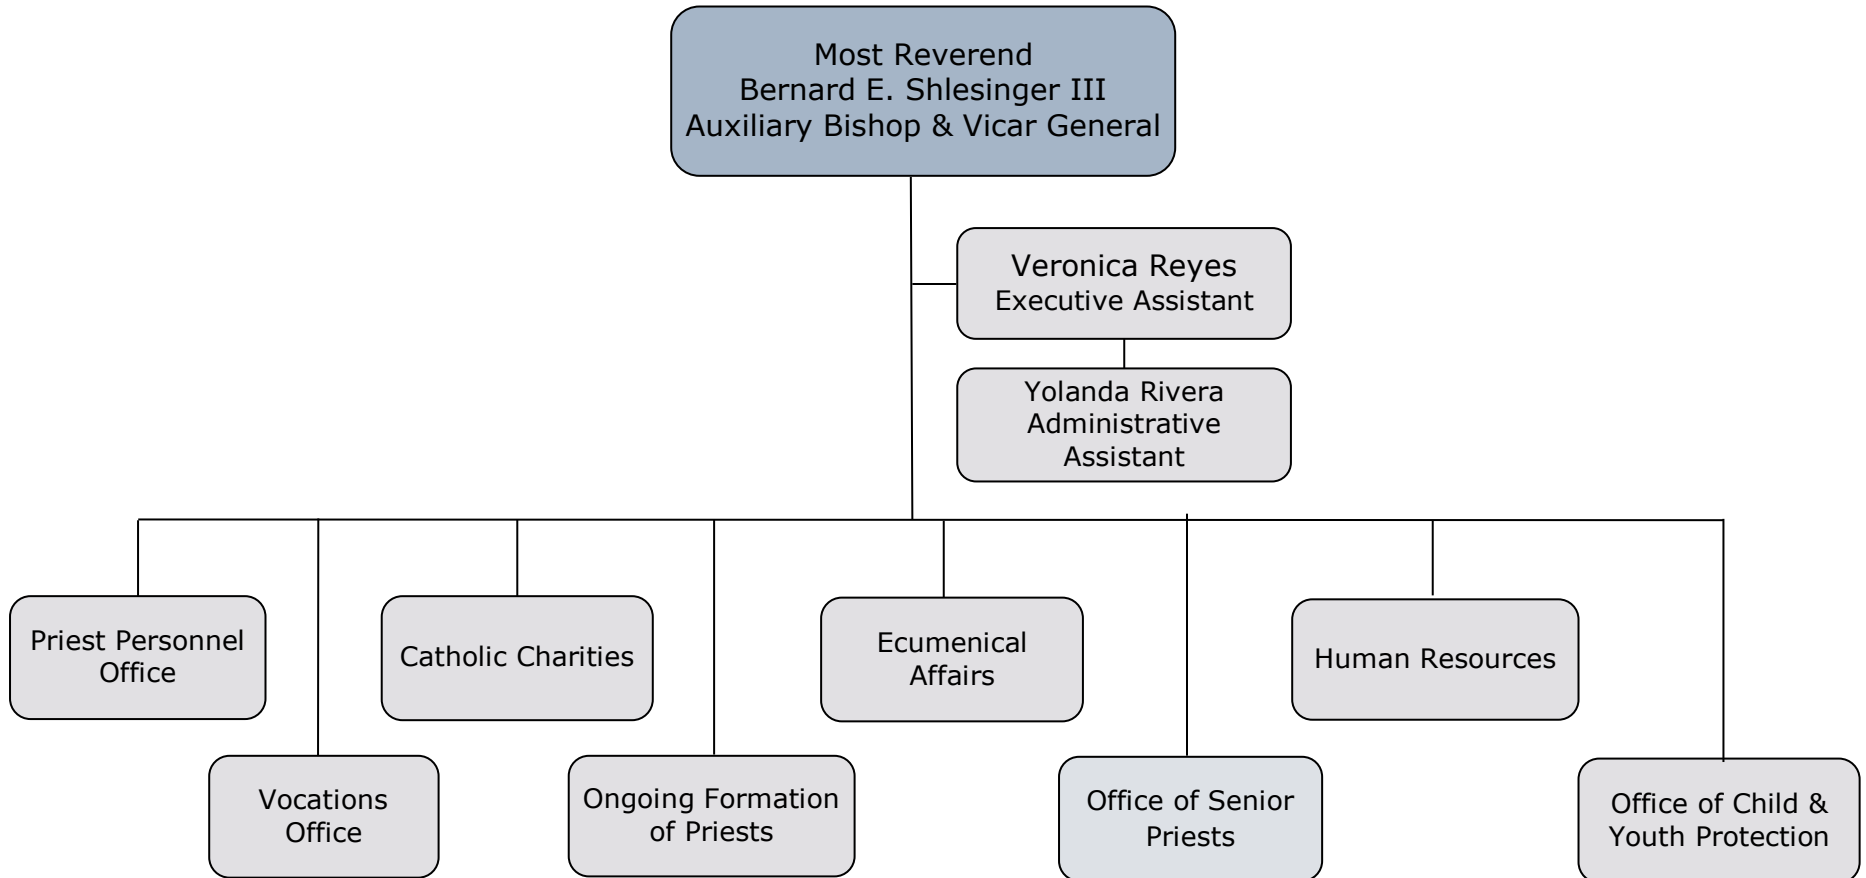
Most Reverend
Bernard E. Shlesinger III
Auxiliary Bishop & Vicar General

Veronica Reyes
Executive Assistant

Yolanda Rivera
Administrative Assistant

Priest Personnel Office

Vocations Office

Catholic Charities

Ongoing Formation of Priests

Ecumenical Affairs

Office of Senior Priests

Human Resources

Office of Child & Youth Protection